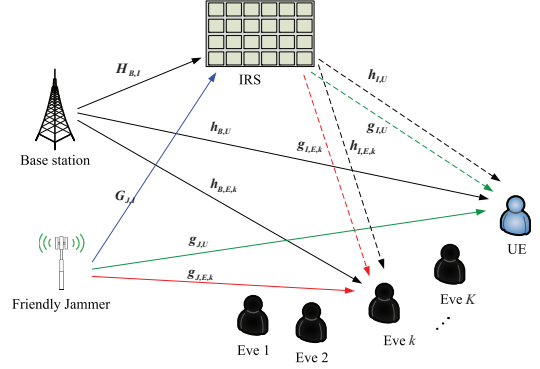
IRS

$\boldsymbol{H}_{B,I}$

$\boldsymbol{h}_{I,U}$

$\boldsymbol{g}_{I,U}$

$\boldsymbol{h}_{B,U}$

$\boldsymbol{g}_{I,E,k}$

$\boldsymbol{h}_{I,E,k}$

Base station

$\boldsymbol{G}_{J,I}$

$\boldsymbol{h}_{B,E,k}$

UE

$\boldsymbol{g}_{J,U}$

$\boldsymbol{g}_{J,E,k}$

Eve $K$

Friendly Jammer

Eve $k$

Eve 1

Eve 2